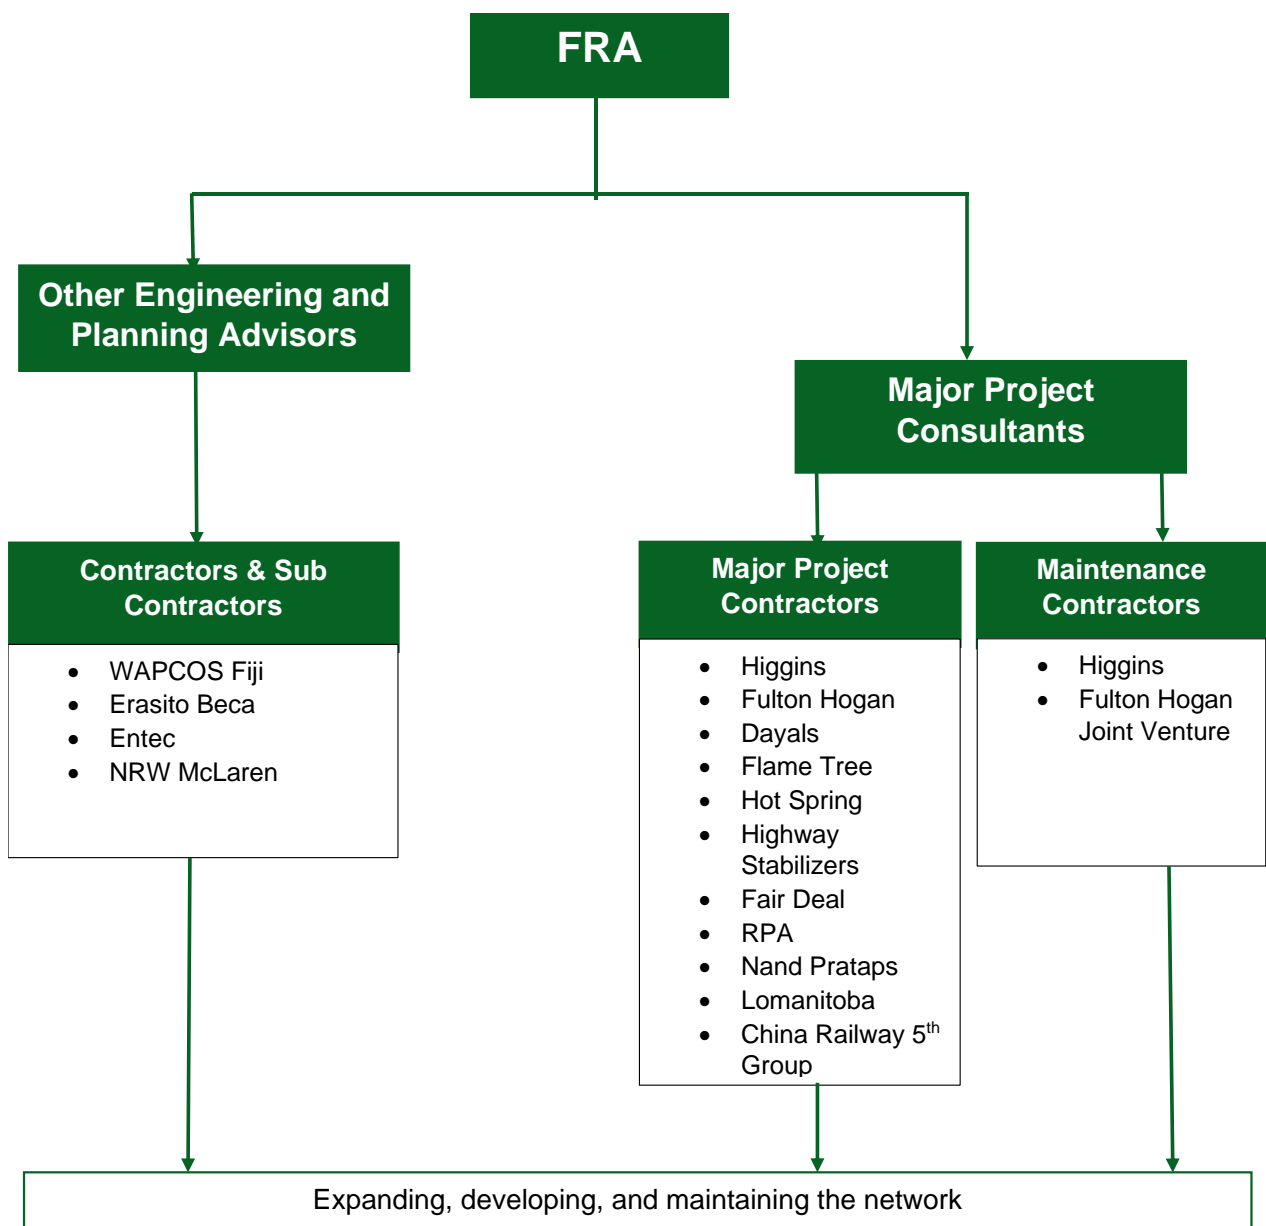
FRA

Other Engineering and Planning Advisors

Major Project Consultants

Contractors & Sub Contractors

- WAPCOS Fiji
- Erasito Beca
- Entec
- NRW McLaren

Major Project Contractors

- Higgins
- Fulton Hogan
- Dayals
- Flame Tree
- Hot Spring
- Highway Stabilizers
- Fair Deal
- RPA
- Nand Prataps
- Lomanitoba
- China Railway 5$^{th}$ Group

Maintenance Contractors

- Higgins
- Fulton Hogan Joint Venture

Expanding, developing, and maintaining the network